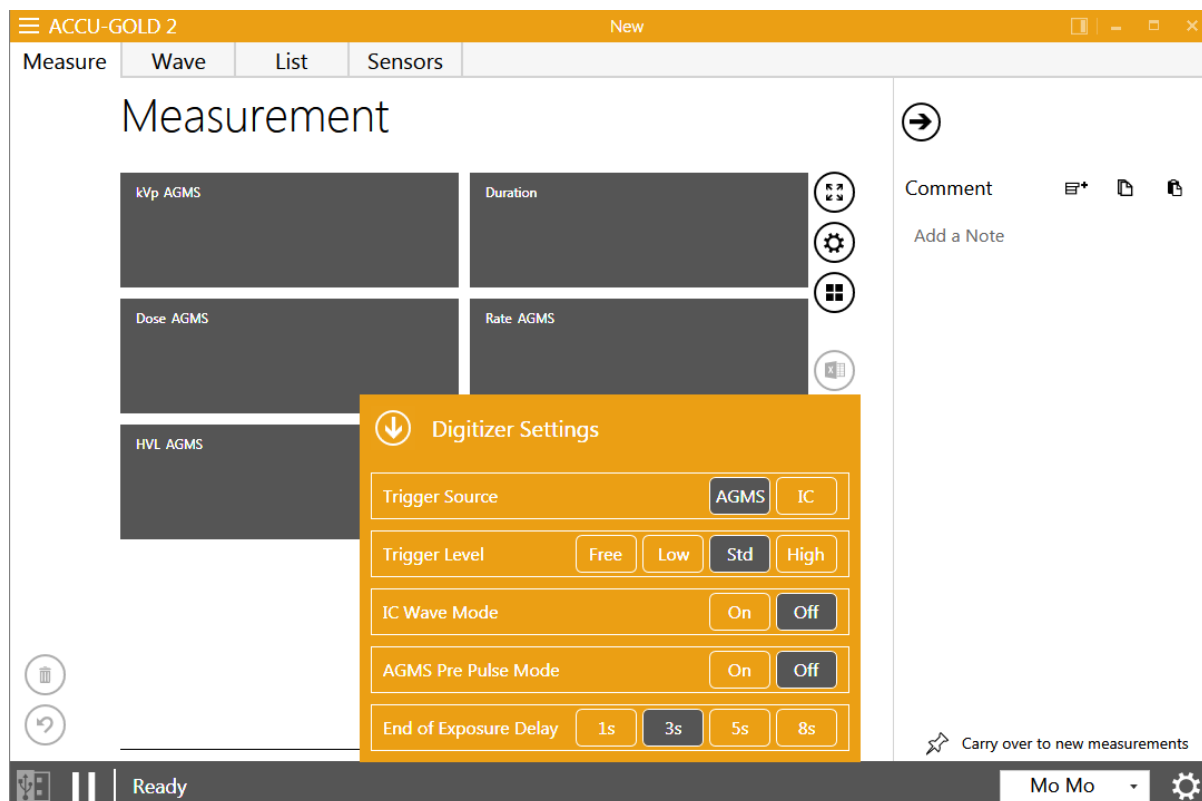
ACCU-GOLD 2
New

Measure
Wave
List
Sensors

Measurement

kVp AGMS
Duration
Dose AGMS
Rate AGMS
HVL AGMS

Digitizer Settings

Trigger Source AGMS IC
Trigger Level Free Low Std High
IC Wave Mode On Off
AGMS Pre Pulse Mode On Off
End of Exposure Delay 1s 3s 5s 8s

Comment
Add a Note

Carry over to new measurements

Ready
Mo Mo